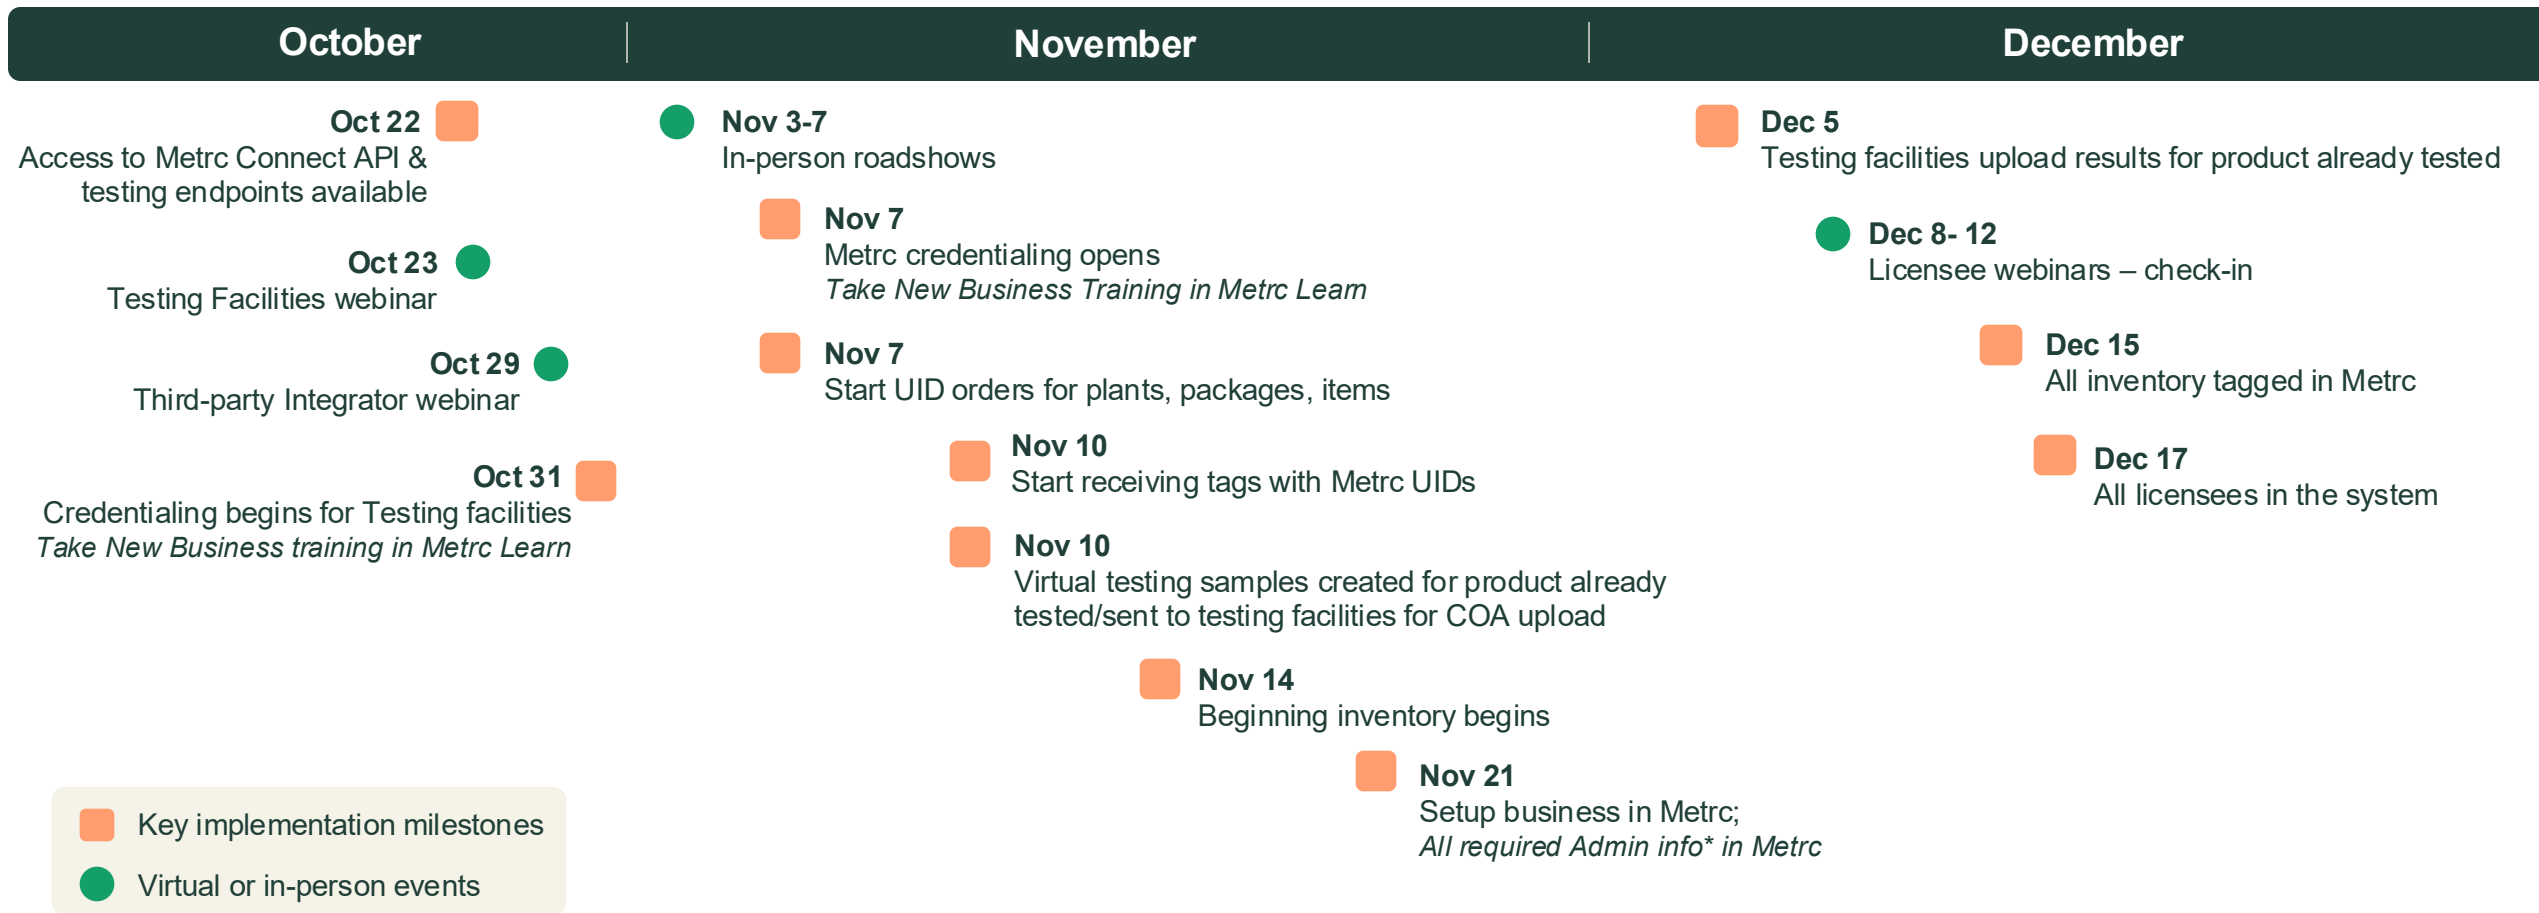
October

November

December

Oct 22
Access to Metrc Connect API & testing endpoints available

Oct 23
Testing Facilities webinar

Oct 29
Third-party Integrator webinar

Oct 31
Credentialing begins for Testing facilities
*Take New Business training in Metrc Learn*

Nov 3-7
In-person roadshows

Nov 7
Metrc credentialing opens
*Take New Business Training in Metrc Learn*

Nov 7
Start UID orders for plants, packages, items

Nov 10
Start receiving tags with Metrc UIDs

Nov 10
Virtual testing samples created for product already tested/sent to testing facilities for COA upload

Nov 14
Beginning inventory begins

Nov 21
Setup business in Metrc;
*All required Admin info* in Metrc*

Dec 5
Testing facilities upload results for product already tested

Dec 8- 12
Licensee webinars – check-in

Dec 15
All inventory tagged in Metrc

Dec 17
All licensees in the system

Key implementation milestones

Virtual or in-person events